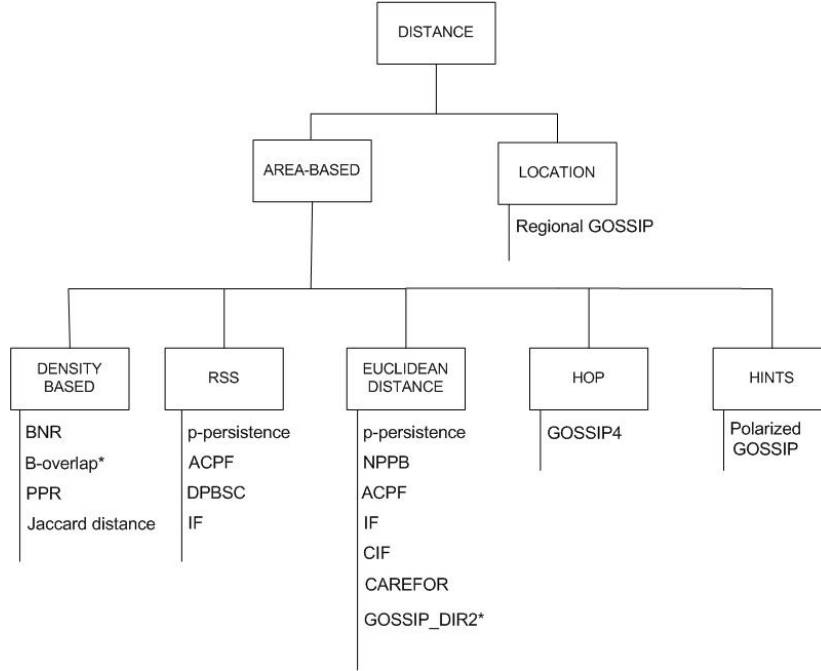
DISTANCE

AREA-BASED

LOCATION

Regional GOSSIP

DENSITY BASED

BNR
B-overlap*
PPR
Jaccard distance

RSS

p-persistence
ACPF
DPBSC
IF

EUCLIDEAN DISTANCE

p-persistence
NPPB
ACPF
IF
CIF
CAREFOR
GOSSIP_DIR2*

HOP

GOSSIP4

HINTS

Polarized GOSSIP